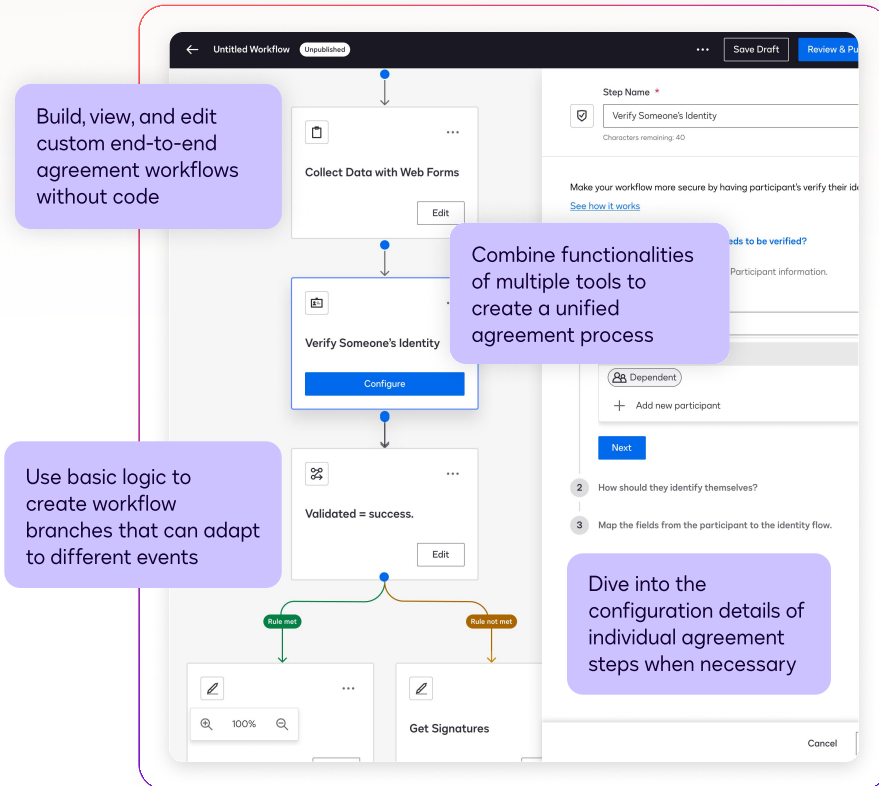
Untitled Workflow Unpublished

Save Draft Review & Pu

Build, view, and edit custom end-to-end agreement workflows without code

Collect Data with Web Forms

Edit

Step Name *

Verify Someone's Identity

Characters remaining: 40

Make your workflow more secure by having participant's verify their ide

See how it works

Combine functionalities of multiple tools to create a unified agreement process

eds to be verified?

Participant information.

Verify Someone's Identity

Configure

Dependent

Add new participant

Next

Use basic logic to create workflow branches that can adapt to different events

Validated = success.

Edit

2 How should they identify themselves?

3 Map the fields from the participant to the identity flow.

Dive into the configuration details of individual agreement steps when necessary

Rule met

Rule not met

100%

Get Signatures

Cancel